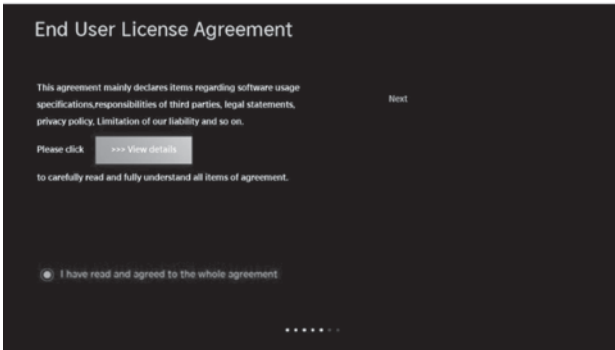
End User License Agreement

This agreement mainly declares items regarding software usage specifications,responsibilities of third parties, legal statements, privacy policy, Limitation of our liability and so on.

Next

Please click >>> View details

to carefully read and fully understand all items of agreement.

I have read and agreed to the whole agreement